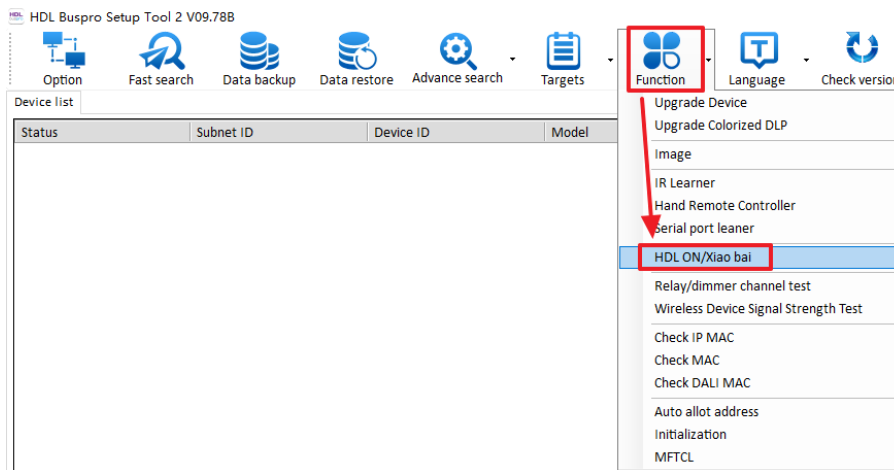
HDL Buspro Setup Tool 2 V09.78B

Option
Fast search
Data backup
Data restore
Advance search
Targets
Function
Language
Check version

Device list

| Status | Subnet ID | Device ID | Model |
|---|---|---|---|

Upgrade Device
Upgrade Colorized DLP
Image
IR Learner
Hand Remote Controller
Serial port leaner
HDL ON/Xiao bai
Relay/dimmer channel test
Wireless Device Signal Strength Test
Check IP MAC
Check MAC
Check DALI MAC
Auto allot address
Initialization
MFTCL